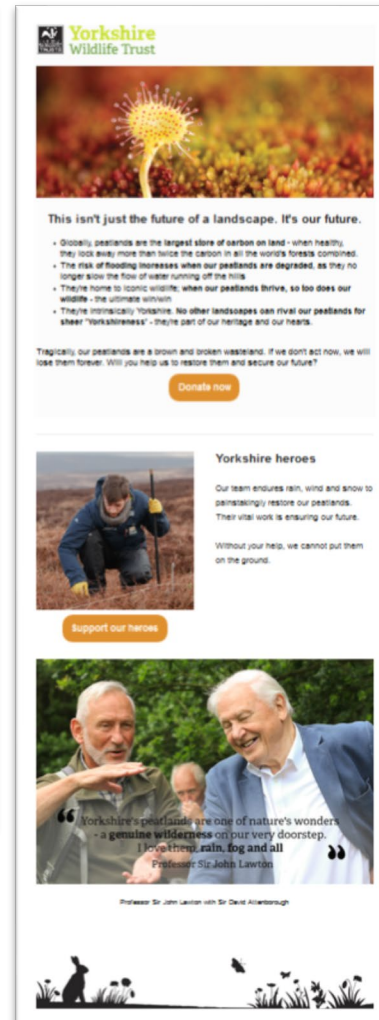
Yorkshire Wildlife Trust

This isn't just the future of a landscape. It's our future.

- Globally, peatlands are the largest store of carbon on land - when healthy, they lock away more than twice the carbon in all the world's forests combined.
- The risk of flooding increases when our peatlands are degraded, as they no longer slow the flow of water running off the hills
- They're home to iconic wildlife; when our peatlands thrive, so too does our wildlife - the ultimate win/win
- They're intrinsically Yorkshire. No other landscapes can rival our peatlands for sheer "Yorkshireness" - they're part of our heritage and our hearts.

Tragically, our peatlands are a brown and broken wasteland. If we don't act now, we will lose them forever. Will you help us to restore them and secure our future?

Donate now

Yorkshire heroes

Our team endures rain, wind and snow to painstakingly restore our peatlands. Their vital work is ensuring our future.

Without your help, we cannot put them on the ground.

Support our heroes

Yorkshire's peatlands are one of nature's wonders - a genuine wilderness on our very doorstep. I love them, rain, fog and all

Professor Sir John Lawton

Professor Sir John Lawton with Sir David Attenborough